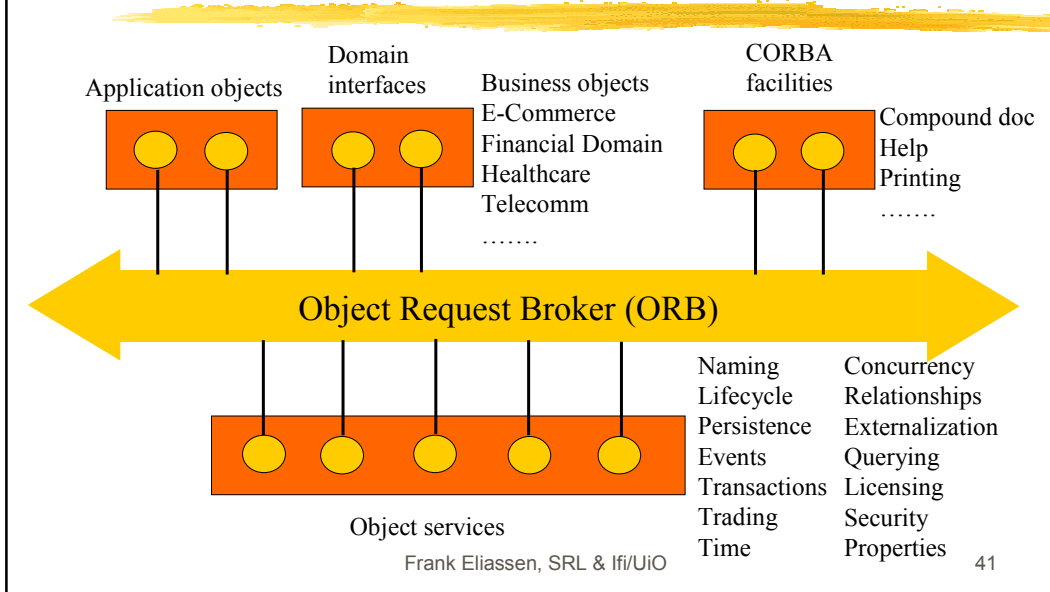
Application objects

Domain interfaces

Business objects
E-Commerce
Financial Domain
Healthcare
Telecomm
…….

CORBA facilities

Compound doc
Help
Printing
…….

Object Request Broker (ORB)

Naming
Lifecycle
Persistence
Events
Transactions
Trading
Time

Concurrency
Relationships
Externalization
Querying
Licensing
Security
Properties

Object services

Frank Eliassen, SRL & Ifi/UiO

41